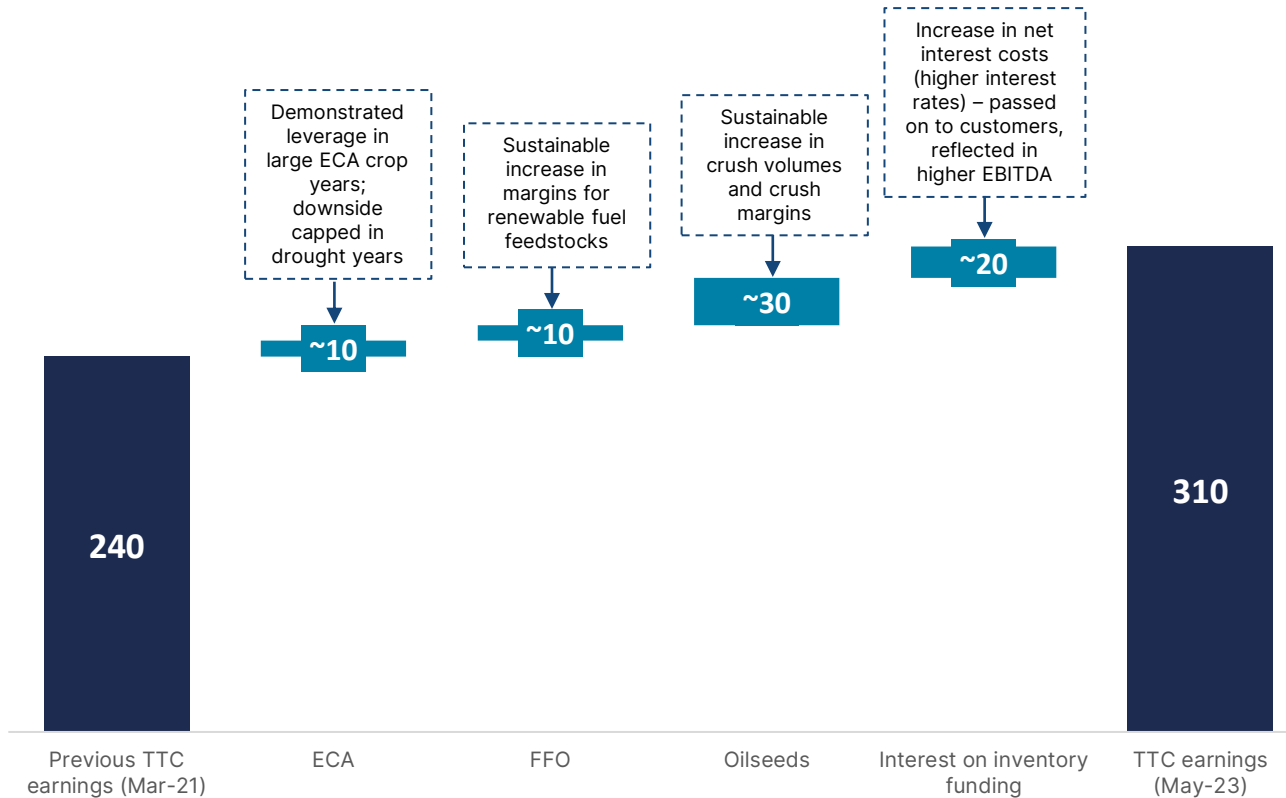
240

Demonstrated leverage in large ECA crop years; downside capped in drought years

~10

Sustainable increase in margins for renewable fuel feedstocks

~10

Sustainable increase in crush volumes and crush margins

~30

Increase in net interest costs (higher interest rates) – passed on to customers, reflected in higher EBITDA

~20

310

Previous TTC earnings (Mar-21)

ECA

FFO

Oilseeds

Interest on inventory funding

TTC earnings (May-23)